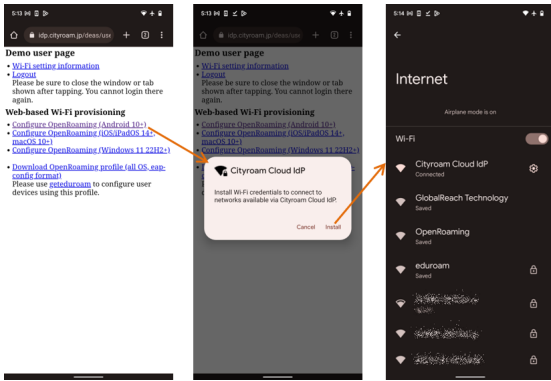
5:13 ✈ ▮ ⊳

idp.cityroam.jp/deas/use + 1

Demo user page

- Wi-Fi setting information
- Logout
Please be sure to close the window or tab shown after tapping. You cannot login there again.

Web-based Wi-Fi provisioning

- Configure OpenRoaming (Android 10+)
- Configure OpenRoaming (iOS/iPadOS 14+, macOS 10+)
- Configure OpenRoaming (Windows 11 22H2+)

- Download OpenRoaming profile (all OS, eap-config format)
Please use geteduroam to configure user devices using this profile.

5:13

idp.cityroam.jp/deas/use

Demo user page

- Wi-Fi setting information
- Logout
Please be sure to close the window or tab shown after tapping. You cannot login there again.

Web-based Wi-Fi provisioning

- Configure OpenRoaming (Android 10+)
- Configure OpenRoaming (iOS/iPadOS 14+, macOS 10+)
- Configure OpenRoaming (Windows 11 22H2+)

Cityroam Cloud IdP

Install Wi-Fi credentials to connect to networks available via Cityroam Cloud IdP.

Cancel Install

5:14

Internet

Airplane mode is on

Wi-Fi

Cityroam Cloud IdP
Connected

GlobalReach Technology
Saved

OpenRoaming
Saved

eduroam
Saved

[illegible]

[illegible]

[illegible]